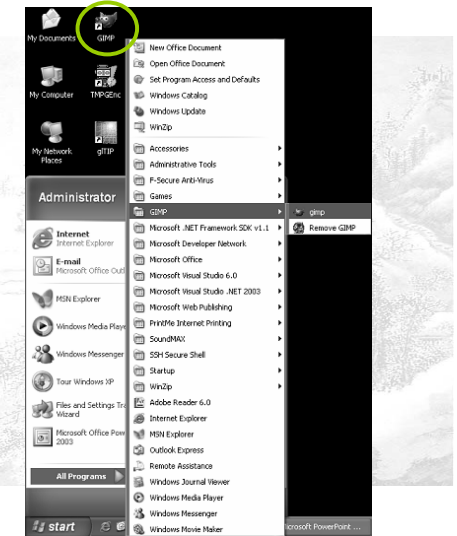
My Documents
GIMP
My Computer
TMPGEnc
My Network Places
gTTIP
Administrator
Internet
Internet Explorer
E-mail
Microsoft Office Outl
MSN Explorer
Windows Media Playe
Windows Messenger
Tour Windows XP
Files and Settings Tra Wizard
Microsoft Office Pow 2003
All Programs

New Office Document
Open Office Document
Set Program Access and Defaults
Windows Catalog
Windows Update
WinZip
Accessories
Administrative Tools
F-Secure Anti-Virus
Games
GIMP
Microsoft .NET Framework SDK v1.1
Microsoft Developer Network
Microsoft Office
Microsoft Visual Studio 6.0
Microsoft Visual Studio .NET 2003
Microsoft Web Publishing
PrintMe Internet Printing
SoundMAX
SSH Secure Shell
Startup
WinZip
Adobe Reader 6.0
Internet Explorer
MSN Explorer
Outlook Express
Remote Assistance
Windows Journal Viewer
Windows Media Player
Windows Messenger
Windows Movie Maker

gimp
Remove GIMP

start
icrosoft PowerPoint ...